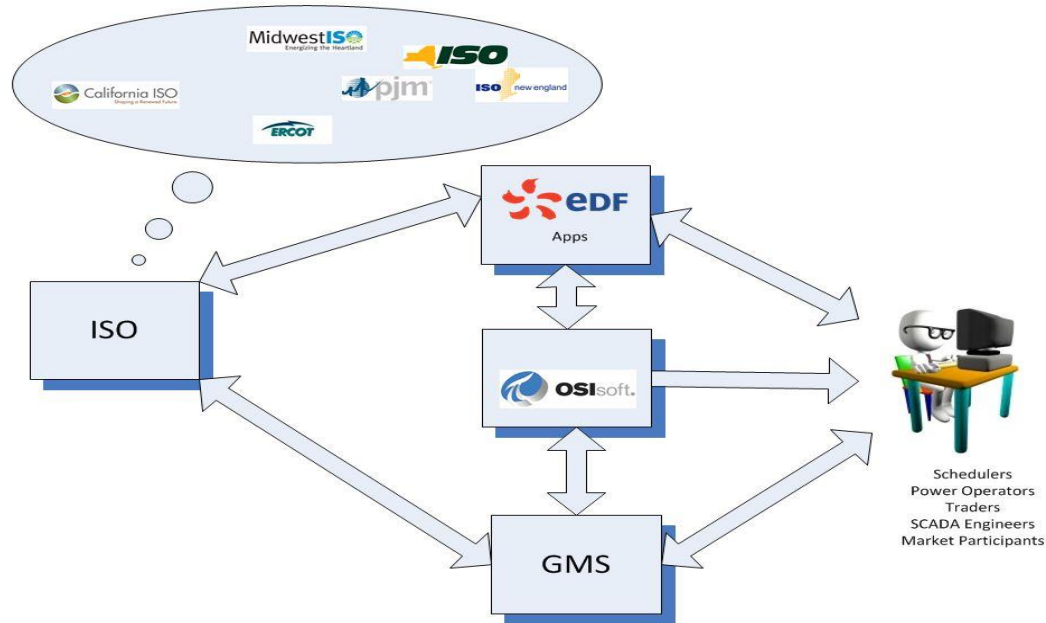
MidwestISO
Energizing the Heartland

ISO

California ISO
Shaping a Renewed Future

pjm

ISO new england

ERCOT

eDF
Apps

ISO

OSIsoft.

GMS

Schedulers
Power Operators
Traders
SCADA Engineers
Market Participants